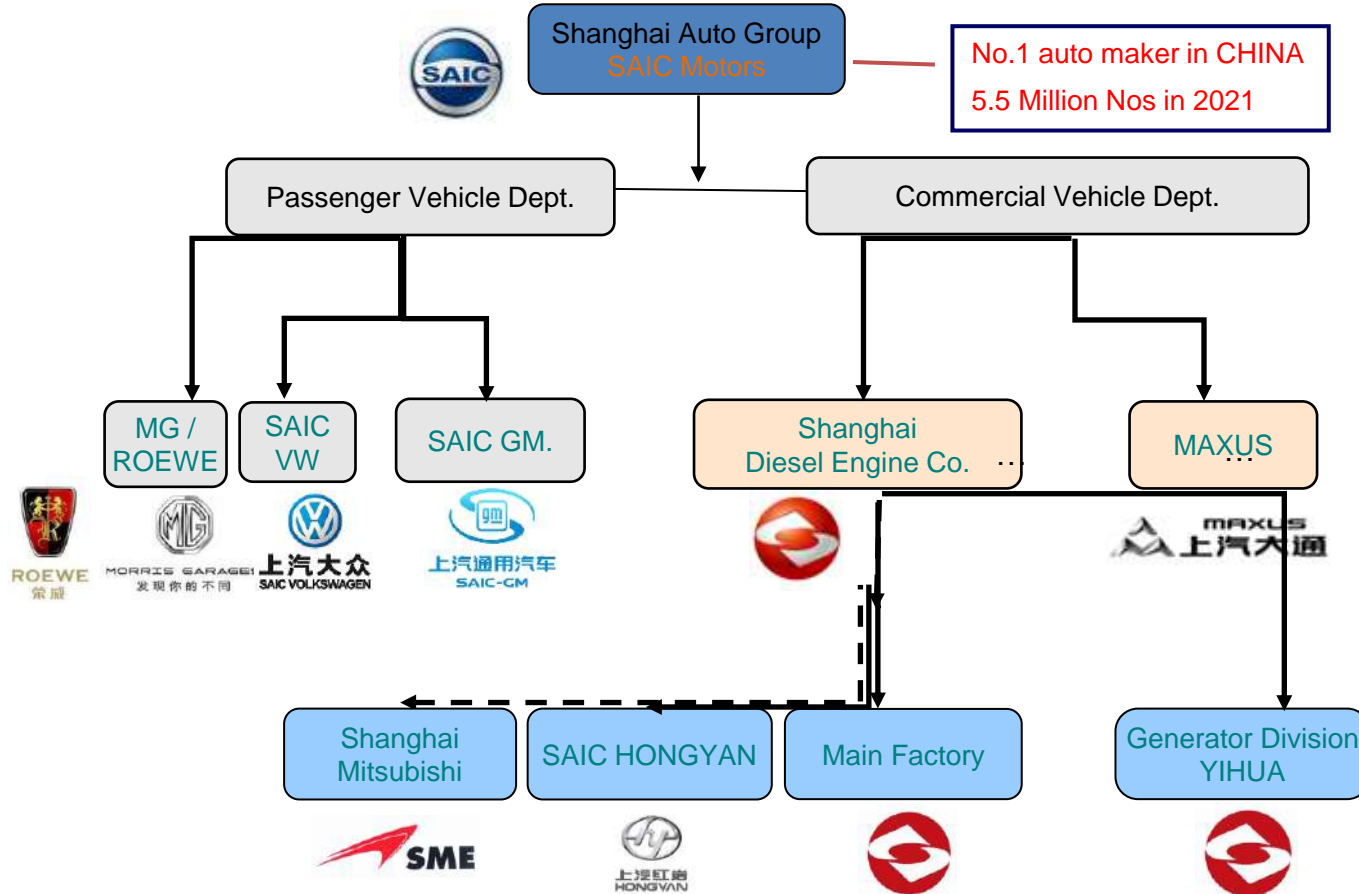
SAIC

Shanghai Auto Group
SAIC Motors

No.1 auto maker in CHINA
5.5 Million Nos in 2021

Passenger Vehicle Dept.

Commercial Vehicle Dept.

MG / ROEWE

SAIC VW

SAIC GM.

Shanghai Diesel Engine Co. …

MAXUS …

ROEWE
荣威

MORRIS GARAGES
发现你的不同

上汽大众
SAIC VOLKSWAGEN

上汽通用汽车
SAIC-GM

MAXUS
上汽大通

Shanghai Mitsubishi

SAIC HONGYAN

Main Factory

Generator Division YIHUA

SME

上汽红岩
HONGYAN